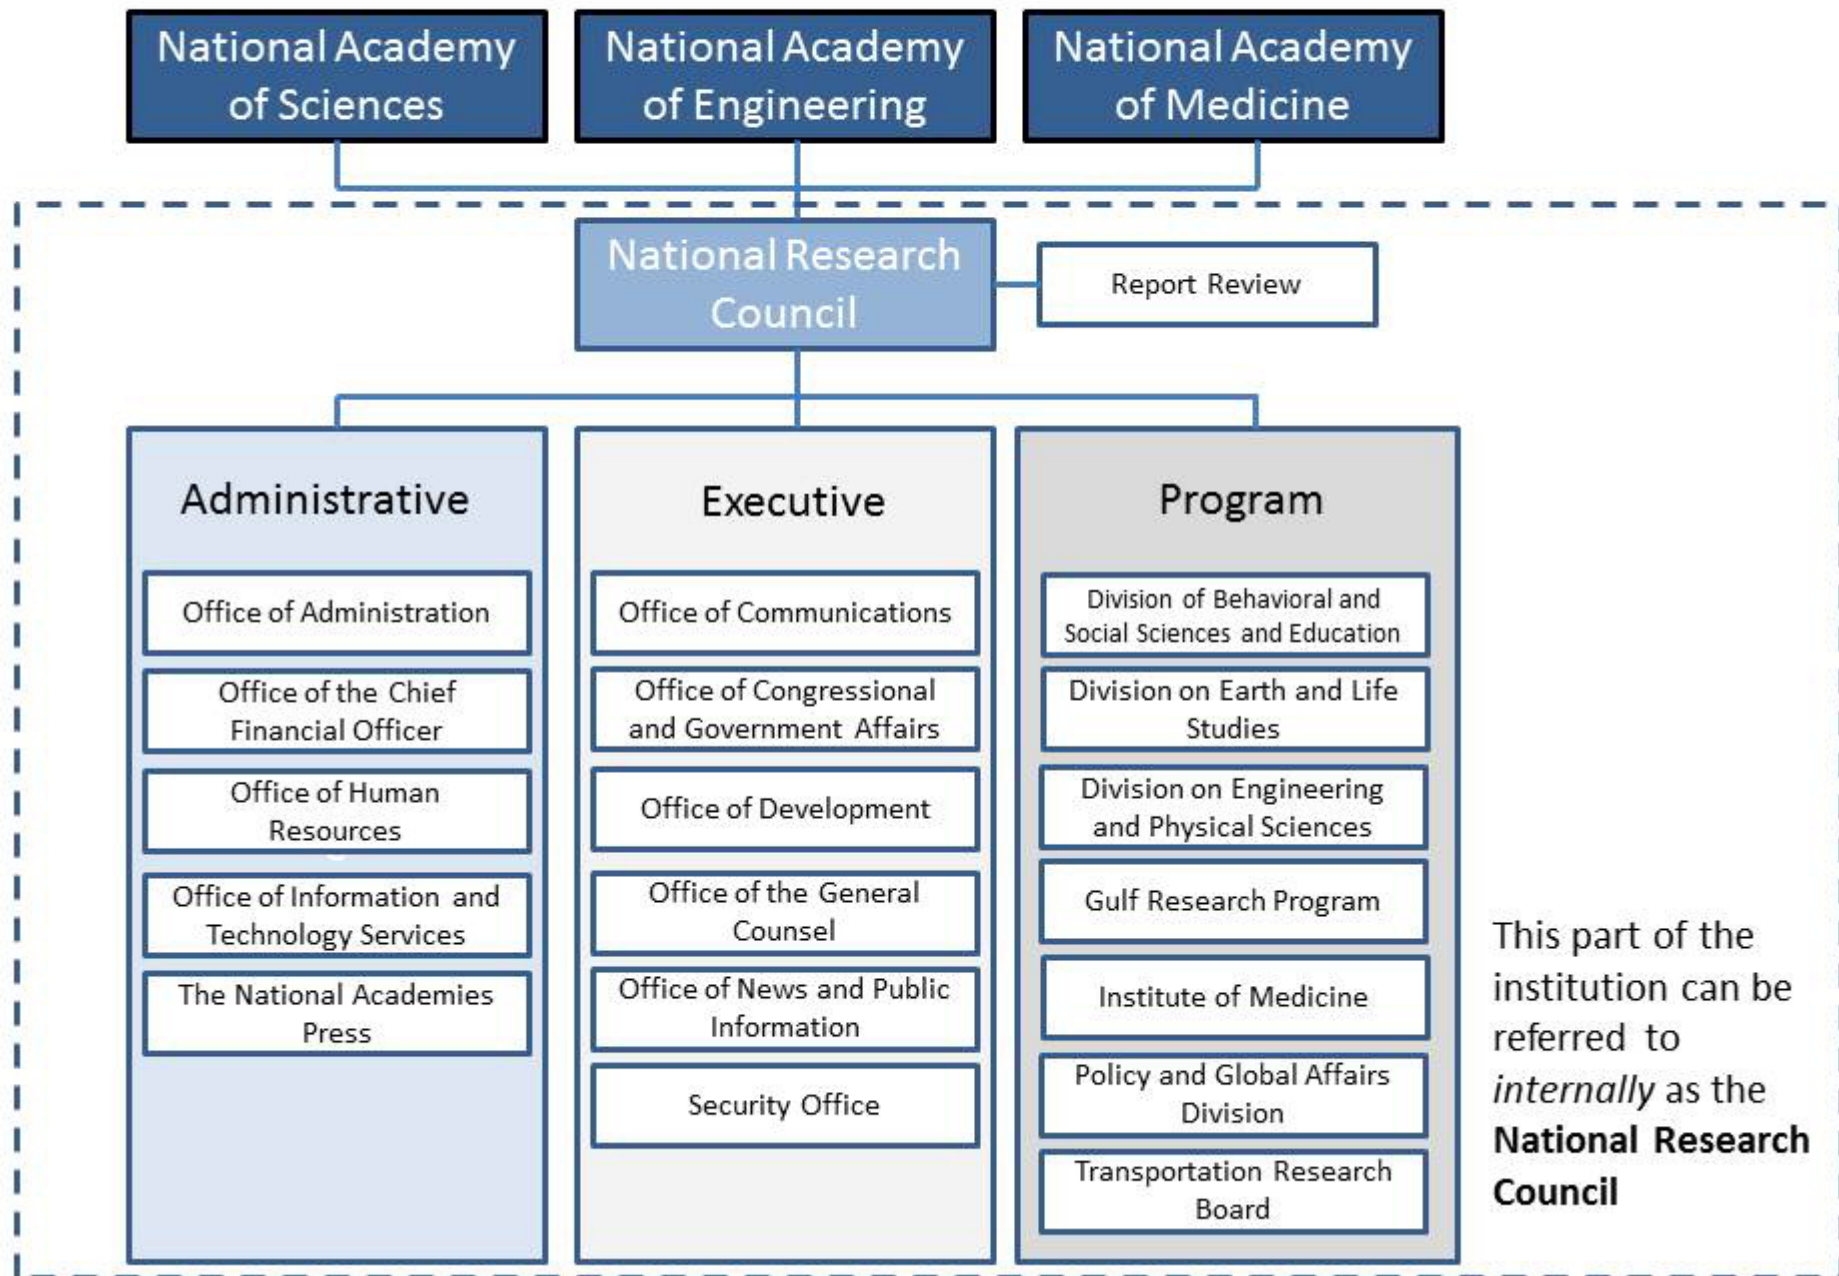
National Academy of Sciences

National Academy of Engineering

National Academy of Medicine

National Research Council

Report Review

Administrative

Office of Administration

Office of the Chief Financial Officer

Office of Human Resources

Office of Information and Technology Services

The National Academies Press

Executive

Office of Communications

Office of Congressional and Government Affairs

Office of Development

Office of the General Counsel

Office of News and Public Information

Security Office

Program

Division of Behavioral and Social Sciences and Education

Division on Earth and Life Studies

Division on Engineering and Physical Sciences

Gulf Research Program

Institute of Medicine

Policy and Global Affairs Division

Transportation Research Board

This part of the institution can be referred to *internally* as the **National Research Council**